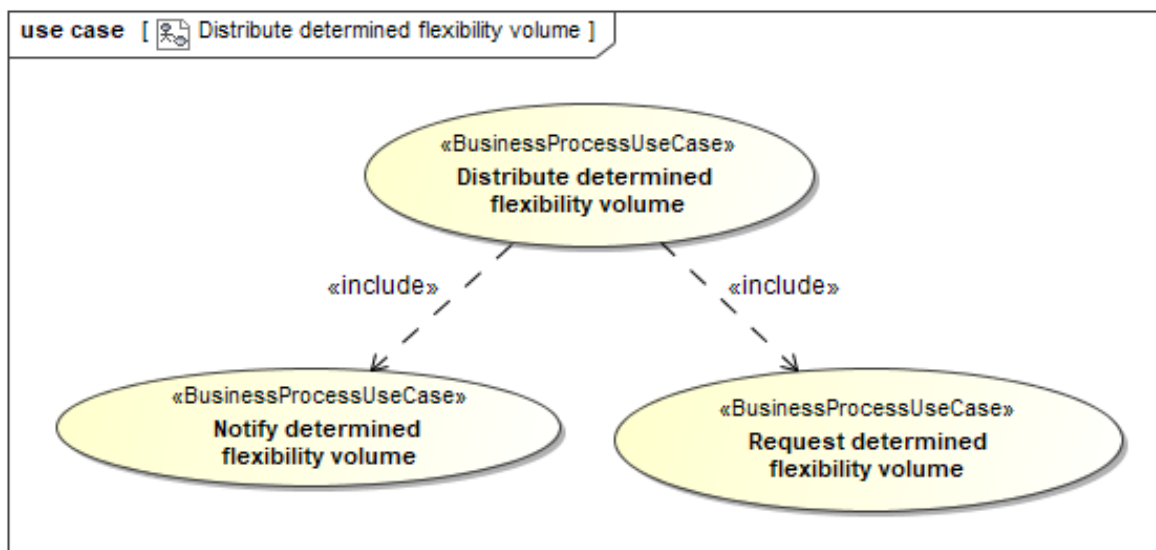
use case [ Distribute determined flexibility volume ]

«BusinessProcessUseCase»
Distribute determined flexibility volume

«include»

«include»

«BusinessProcessUseCase»
Notify determined flexibility volume

«BusinessProcessUseCase»
Request determined flexibility volume